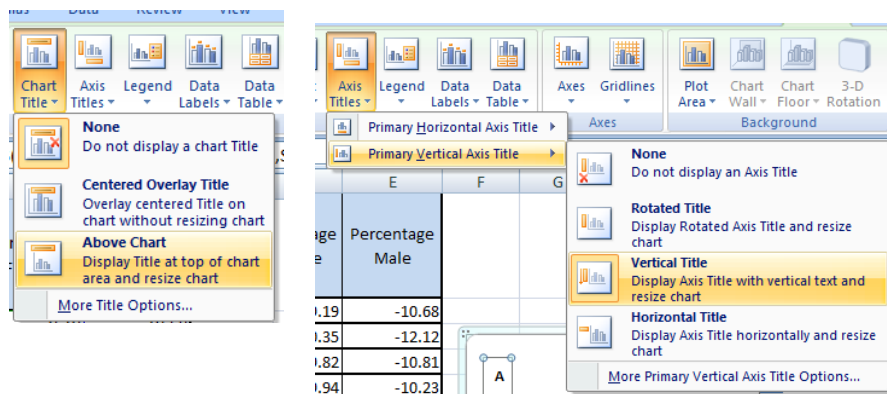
Chart Title
Axis Titles
Legend
Data Labels
Data Table

None
Do not display a chart Title

Centered Overlay Title
Overlay centered Title on chart without resizing chart

Above Chart
Display Title at top of chart area and resize chart

More Title Options...

Axis Titles
Legend
Data Labels
Data Table
Axes
Gridlines
Axes
Plot Area
Chart Wall
Chart Floor
3-D Rotation
Background

Primary Horizontal Axis Title
Primary Vertical Axis Title

| | E | F | G |
|---|---|---|---|
| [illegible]ge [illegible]e | Percentage Male | | |
| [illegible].19 | -10.68 | | |
| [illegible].35 | -12.12 | | |
| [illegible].82 | -10.81 | | |
| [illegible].94 | -10.23 | | |

A

None
Do not display an Axis Title

Rotated Title
Display Rotated Axis Title and resize chart

Vertical Title
Display Axis Title with vertical text and resize chart

Horizontal Title
Display Axis Title horizontally and resize chart

More Primary Vertical Axis Title Options...